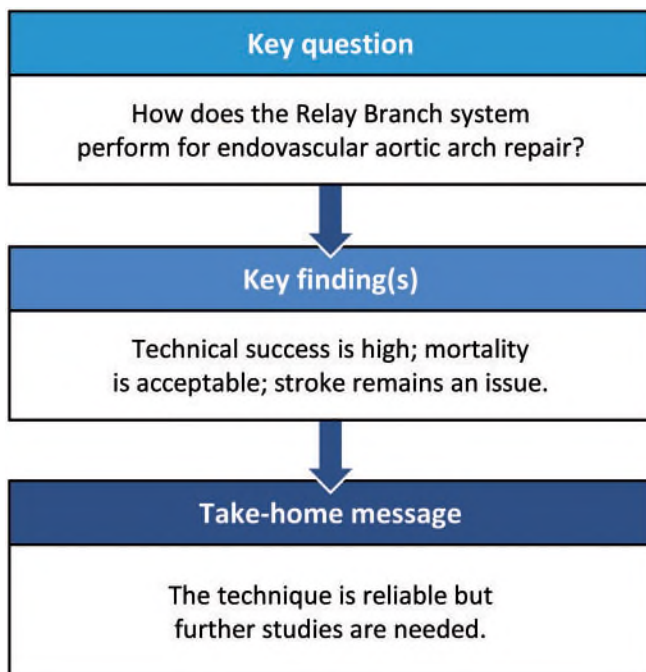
Key question

How does the Relay Branch system perform for endovascular aortic arch repair?

Key finding(s)

Technical success is high; mortality is acceptable; stroke remains an issue.

Take-home message

The technique is reliable but further studies are needed.